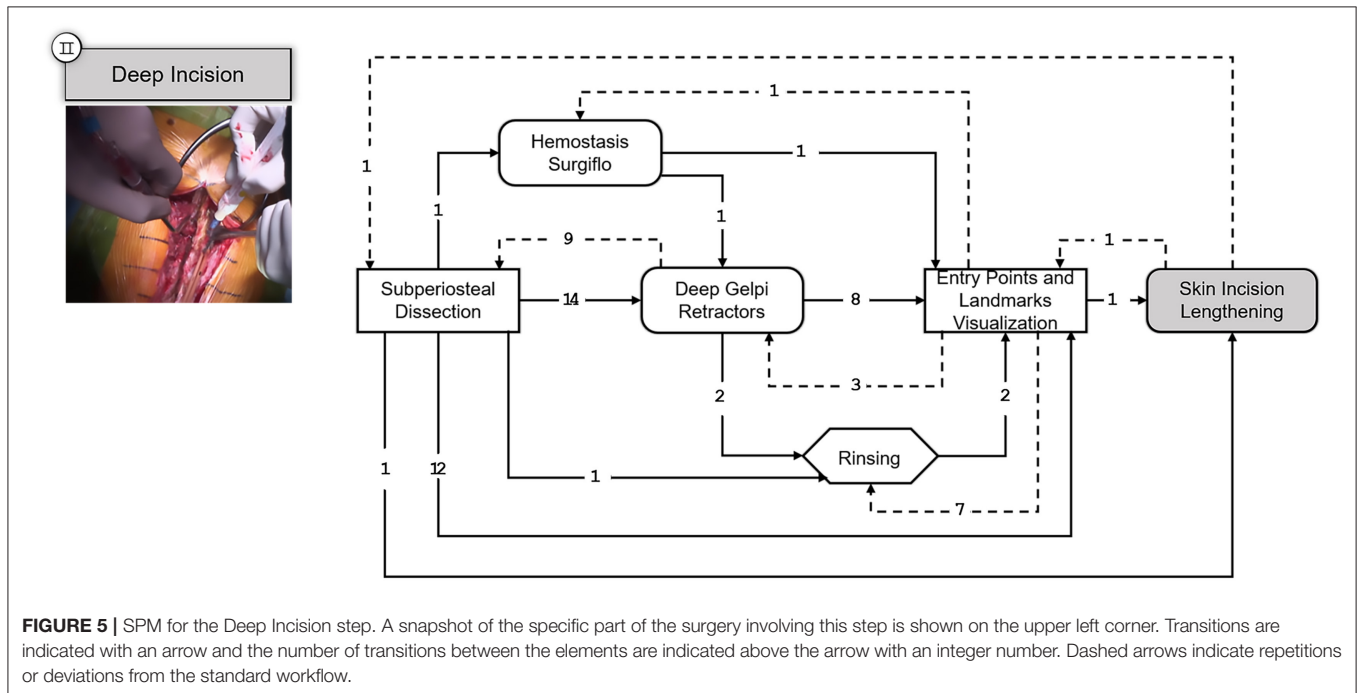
II

Deep Incision

1

1

Hemostasis Surgiflo

1

1

1

9

1

Subperiosteal Dissection

14

Deep Gelpi Retractors

8

Entry Points and Landmarks Visualization

1

Skin Incision Lengthening

3

2

2

Rinsing

1

12

1

7

**FIGURE 5 |** SPM for the Deep Incision step. A snapshot of the specific part of the surgery involving this step is shown on the upper left corner. Transitions are indicated with an arrow and the number of transitions between the elements are indicated above the arrow with an integer number. Dashed arrows indicate repetitions or deviations from the standard workflow.